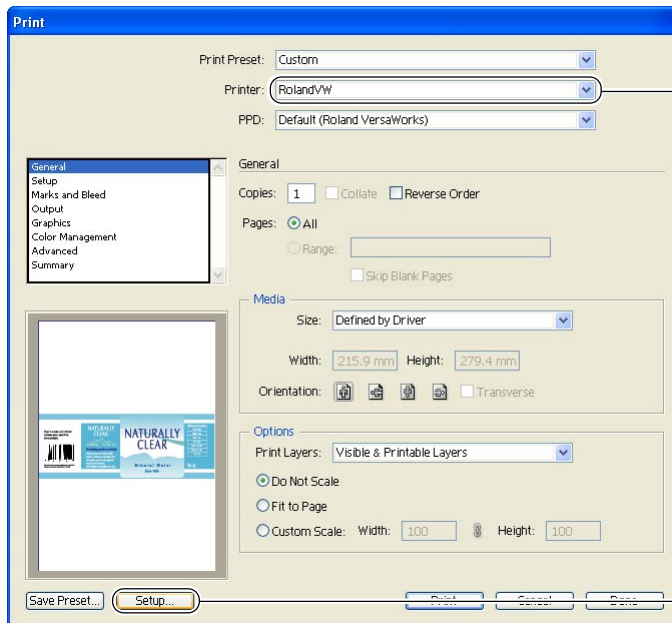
Print

Print Preset: Custom

Printer: RolandVW

PPD: Default (Roland VersaWorks)

General
Setup
Marks and Bleed
Output
Graphics
Color Management
Advanced
Summary

General

Copies: 1 Collate Reverse Order

Pages: All

Range:

Skip Blank Pages

Media

Size: Defined by Driver

Width: 215.9 mm Height: 279.4 mm

Orientation: Transverse

Options

Print Layers: Visible & Printable Layers

Do Not Scale

Fit to Page

Custom Scale: Width: 100 Height: 100

NATURALLY CLEAR

NATURALLY CLEAR

Mineral Water

Save Preset... Setup... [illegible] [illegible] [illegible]